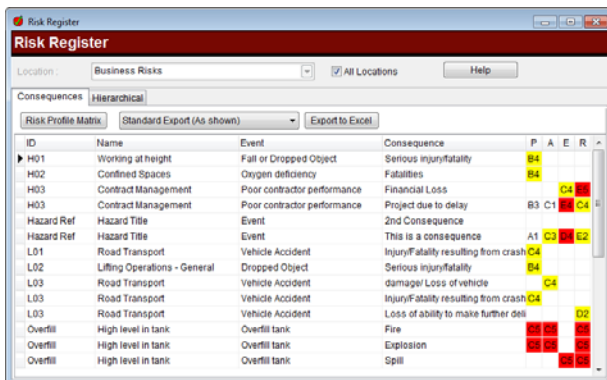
Risk Register

Risk Register

Location : Business Risks

All Locations

Help

Consequences | Hierarchical

Risk Profile Matrix | Standard Export (As shown) | Export to Excel

| ID | Name | Event | Consequence | P | A | E | R |
|---|---|---|---|---|---|---|---|
| H01 | Working at height | Fall or Dropped Object | Serious injury/fatality | B4 | | | |
| H02 | Confined Spaces | Oxygen deficiency | Fatalities | B4 | | | |
| H03 | Contract Management | Poor contractor performance | Financial Loss | | | C4 | E5 |
| H03 | Contract Management | Poor contractor performance | Project due to delay | B3 | C1 | E4 | C4 |
| Hazard Ref | Hazard Title | Event | 2nd Consequence | | | | |
| Hazard Ref | Hazard Title | Event | This is a consequence | A1 | C3 | D4 | E2 |
| L01 | Road Transport | Vehicle Accident | Injury/Fatality resulting from crash | C4 | | | |
| L02 | Lifting Operations - General | Dropped Object | Serious injury/fatality | B4 | | | |
| L03 | Road Transport | Vehicle Accident | damage/ Loss of vehicle | | C4 | | |
| L03 | Road Transport | Vehicle Accident | Injury/Fatality resulting from crash | C4 | | | |
| L03 | Road Transport | Vehicle Accident | Loss of ability to make further deli | | | | D2 |
| Overfill | High level in tank | Overfill tank | Fire | C5 | C5 | | C5 |
| Overfill | High level in tank | Overfill tank | Explosion | C5 | C5 | | C5 |
| Overfill | High level in tank | Overfill tank | Spill | | | C5 | C5 |